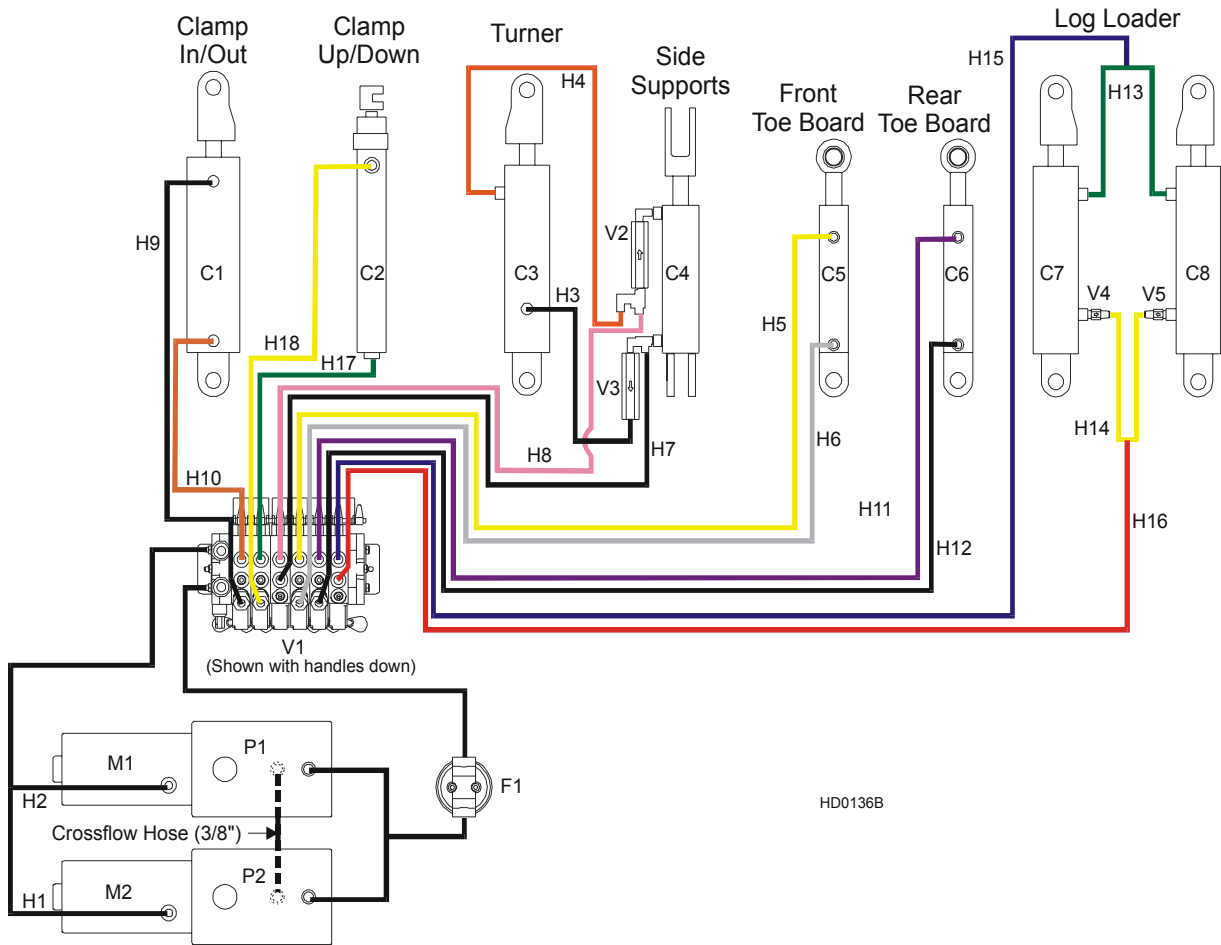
Clamp In/Out

Clamp Up/Down

Turner

Side Supports

Front Toe Board

Rear Toe Board

Log Loader

H15

H13

H4

H9

C1

C2

C3

C4

V2

C5

C6

C7

C8

V4

V5

H3

H5

H18

H17

V3

H10

H8

H7

H6

H14

H11

H12

H16

V1
(Shown with handles down)

M1

P1

F1

H2

Crossflow Hose (3/8")

M2

P2

H1

HD0136B